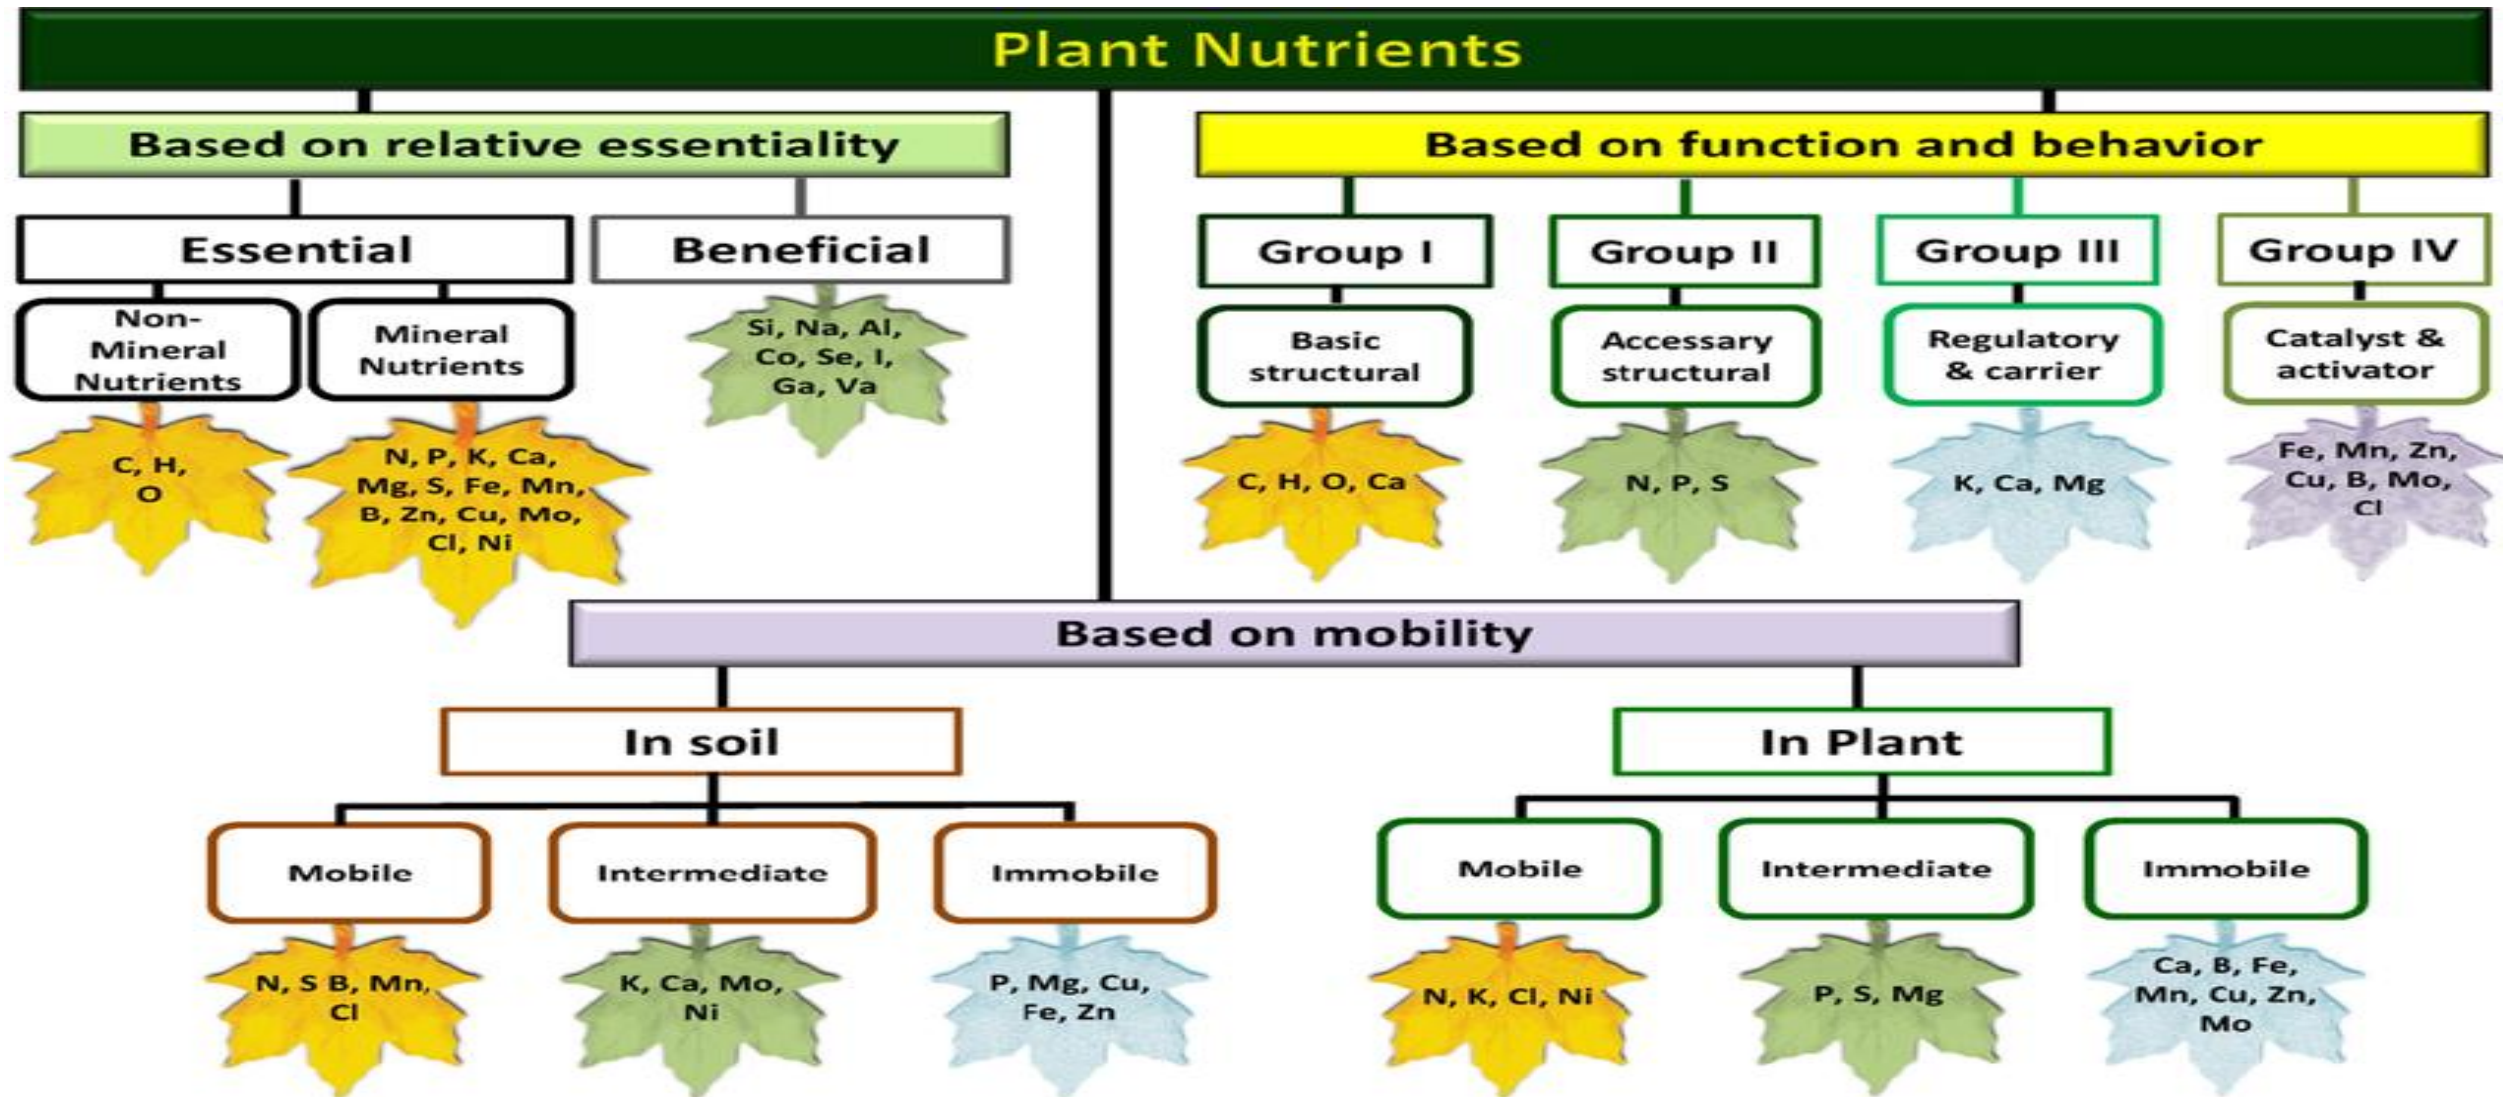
Plant Nutrients

Based on relative essentiality

Essential

Non-Mineral Nutrients

C, H, O

Mineral Nutrients

N, P, K, Ca, Mg, S, Fe, Mn, B, Zn, Cu, Mo, Cl, Ni

Beneficial

Si, Na, Al, Co, Se, I, Ga, Va

Based on function and behavior

Group I

Basic structural

C, H, O, Ca

Group II

Accessary structural

N, P, S

Group III

Regulatory & carrier

K, Ca, Mg

Group IV

Catalyst & activator

Fe, Mn, Zn, Cu, B, Mo, Cl

Based on mobility

In soil

Mobile

N, S B, Mn, Cl

Intermediate

K, Ca, Mo, Ni

Immobile

P, Mg, Cu, Fe, Zn

In Plant

Mobile

N, K, Cl, Ni

Intermediate

P, S, Mg

Immobile

Ca, B, Fe, Mn, Cu, Zn, Mo